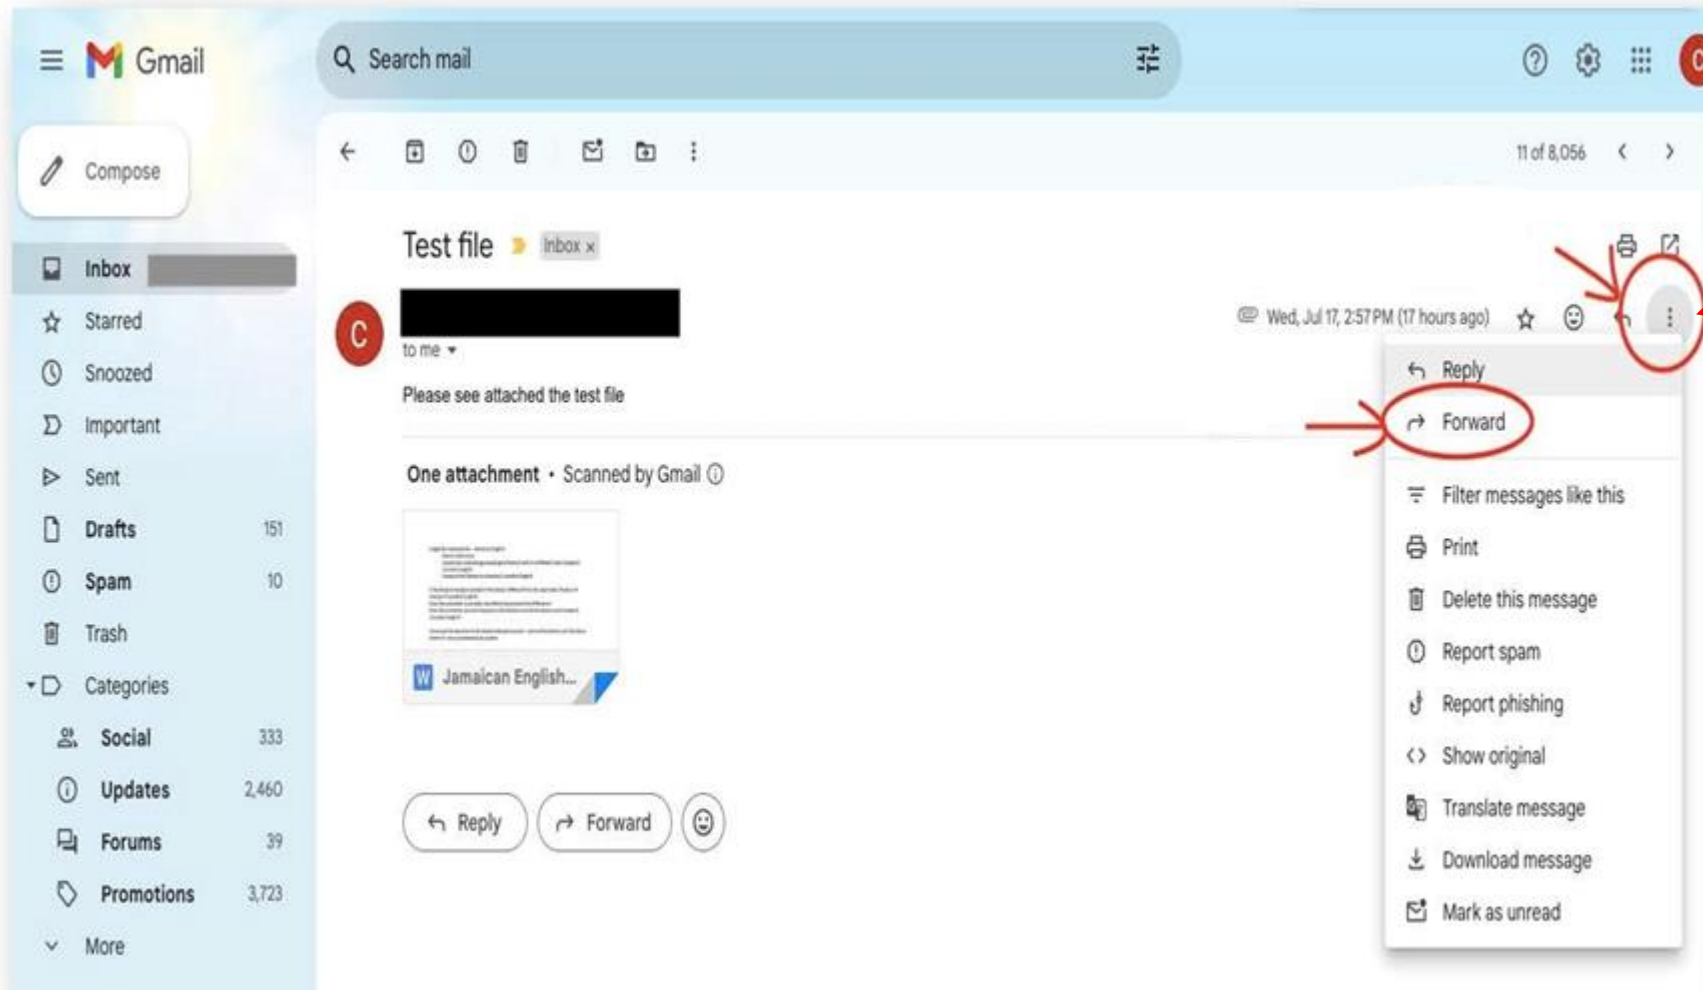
Gmail

Search mail

Compose

Inbox
Starred
Snoozed
Important
Sent
Drafts 151
Spam 10
Trash
Categories
Social 333
Updates 2,460
Forums 39
Promotions 3,723
More

11 of 8,056

Test file Inbox ×

C

to me

Wed, Jul 17, 2:57 PM (17 hours ago)

Please see attached the test file

One attachment • Scanned by Gmail

Jamaican English...

Reply
Forward

Reply
Forward
Filter messages like this
Print
Delete this message
Report spam
Report phishing
Show original
Translate message
Download message
Mark as unread